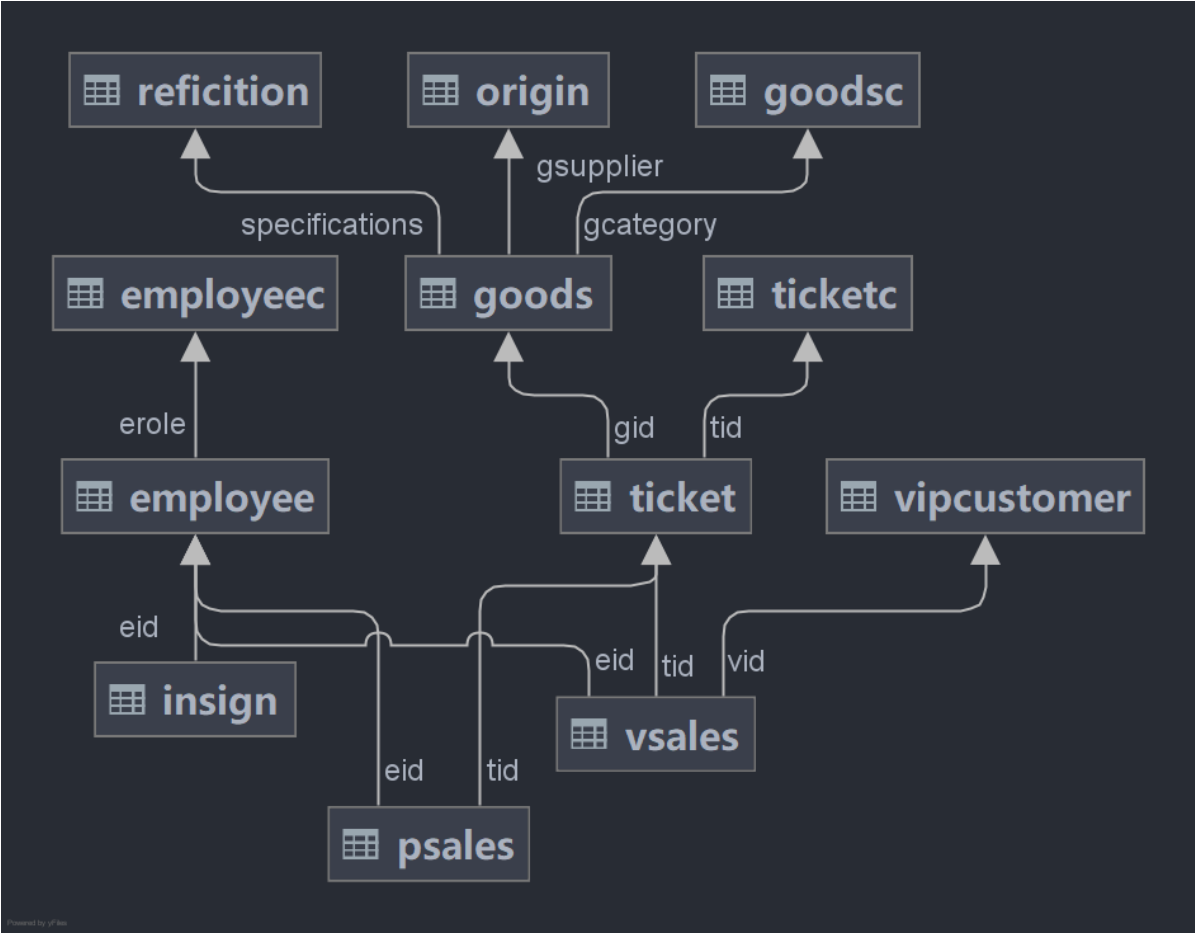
reficition

origin

goodsc

gsupplier

specifications

gcategory

employeec

goods

ticketc

erole

gid

tid

employee

ticket

vipcustomer

eid

eid

tid

vid

insign

vsales

eid

tid

psales

Powered by yFiles